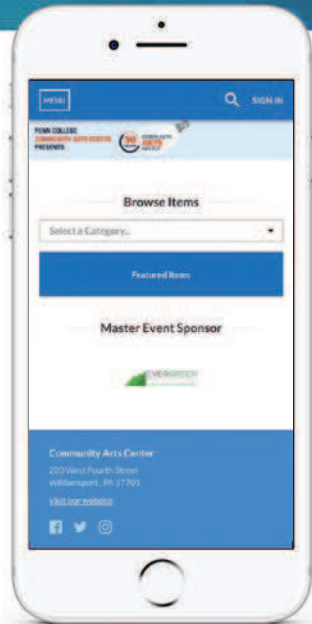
MENU

SIGN IN

PENN COLLEGE COMMUNITY ARTS CENTER PRESENTS

30

Browse Items

Select a Category...

Featured Items

Master Event Sponsor

EVERGREEN

Community Arts Center

220 West Fourth Street
Williamsport, PA 17701

Visit our website